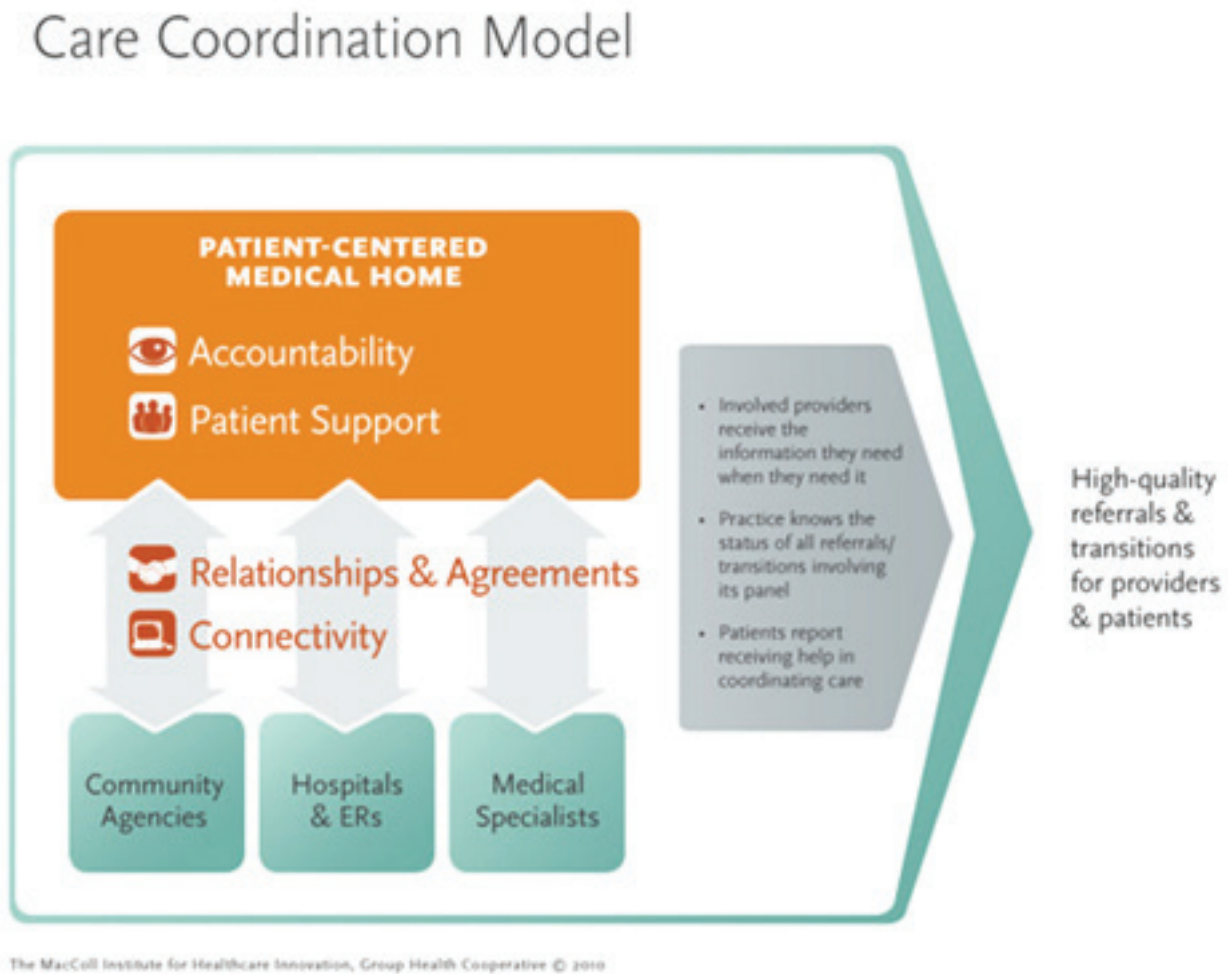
Care Coordination Model

PATIENT-CENTERED MEDICAL HOME

Accountability

Patient Support

Relationships & Agreements

Connectivity

Community Agencies

Hospitals & ERs

Medical Specialists

- Involved providers receive the information they need when they need it
- Practice knows the status of all referrals/ transitions involving its panel
- Patients report receiving help in coordinating care

High-quality referrals & transitions for providers & patients

The MacColl Institute for Healthcare Innovation, Group Health Cooperative © 2010